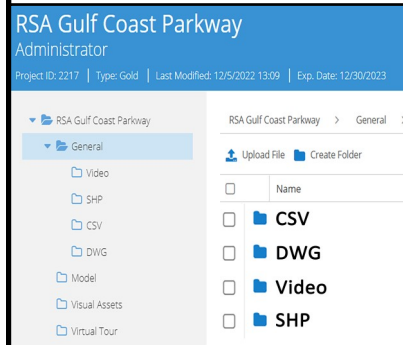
RSA Gulf Coast Parkway
Administrator
Project ID: 2217 | Type: Gold | Last Modified: 12/5/2022 13:09 | Exp. Date: 12/30/2023

RSA Gulf Coast Parkway
General
Video
SHP
CSV
DWG
Model
Visual Assets
Virtual Tour

RSA Gulf Coast Parkway > General >
Upload File
Create Folder
Name
CSV
DWG
Video
SHP